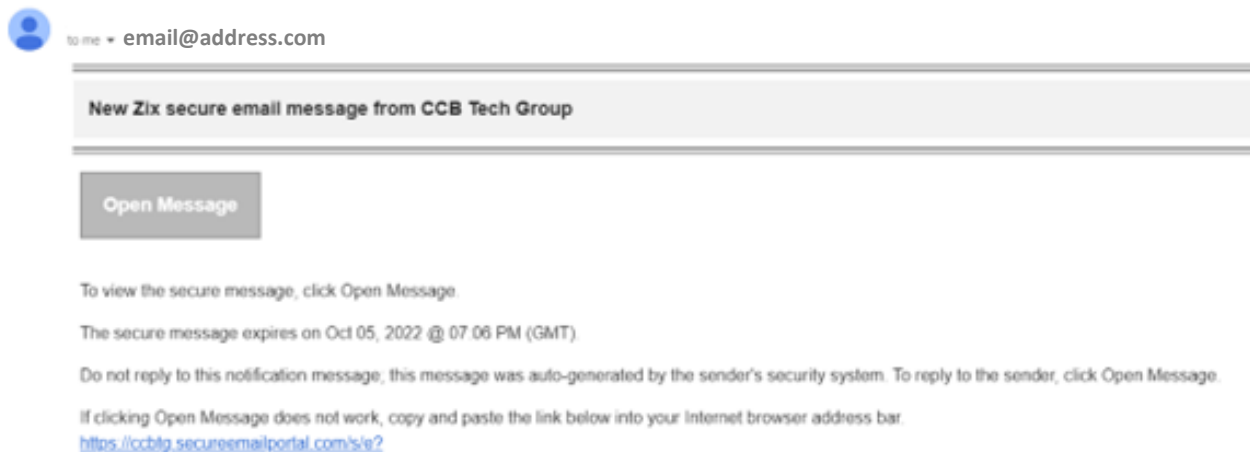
to me ▾ email@address.com

New Zix secure email message from CCB Tech Group

Open Message

To view the secure message, click Open Message.

The secure message expires on Oct 05, 2022 @ 07:06 PM (GMT).

Do not reply to this notification message; this message was auto-generated by the sender's security system. To reply to the sender, click Open Message.

If clicking Open Message does not work, copy and paste the link below into your Internet browser address bar.
https://ccbtg.secureemailportal.com/s/e?